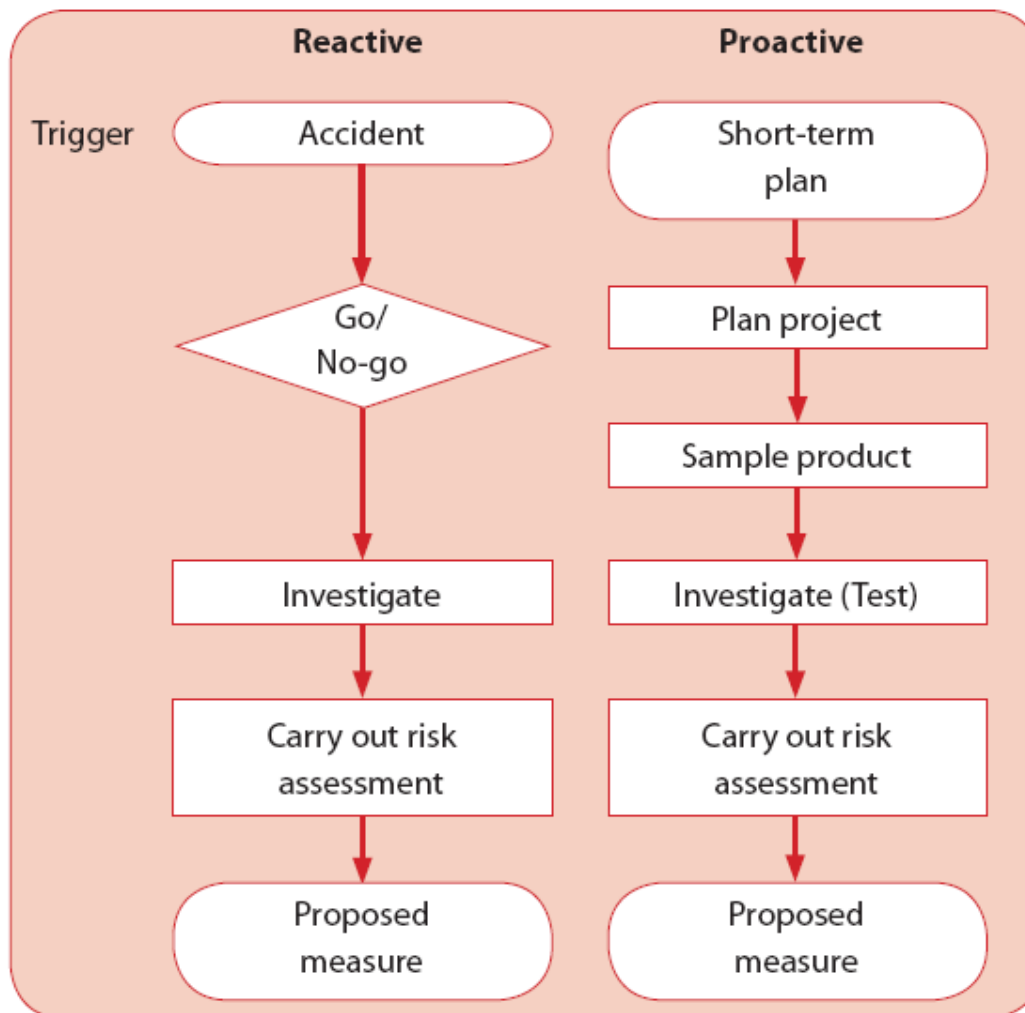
Reactive

Proactive

Trigger

Accident

Go/
No-go

Investigate

Carry out risk assessment

Proposed measure

Short-term plan

Plan project

Sample product

Investigate (Test)

Carry out risk assessment

Proposed measure